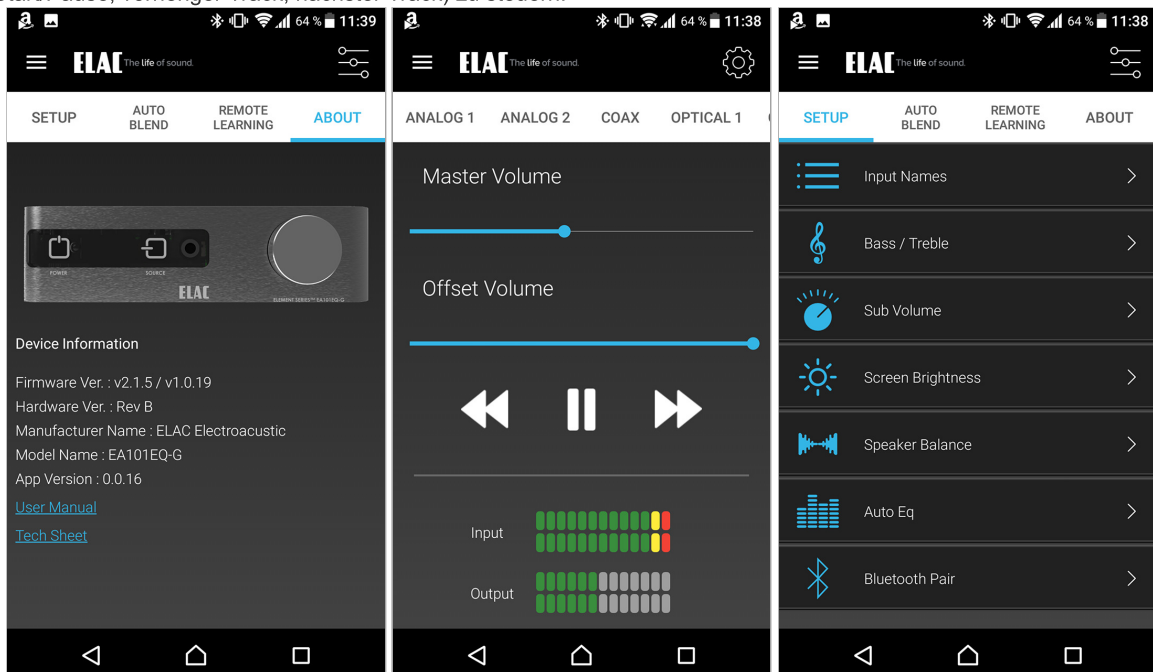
64 % 11:39

ELAC The life of sound.

SETUP
AUTO BLEND
REMOTE LEARNING
ABOUT

POWER
SOURCE
ELAC
ELEMENT SERIES™ EA101EQ-G

Device Information

Firmware Ver. : v2.1.5 / v1.0.19
Hardware Ver. : Rev B
Manufacturer Name : ELAC Electroacustic
Model Name : EA101EQ-G
App Version : 0.0.16
User Manual
Tech Sheet

64 % 11:38

ELAC The life of sound.

ANALOG 1
ANALOG 2
COAX
OPTICAL 1

Master Volume

Offset Volume

Input

Output

64 % 11:38

ELAC The life of sound.

SETUP
AUTO BLEND
REMOTE LEARNING
ABOUT

Input Names
Bass / Treble
Sub Volume
Screen Brightness
Speaker Balance
Auto Eq
Bluetooth Pair